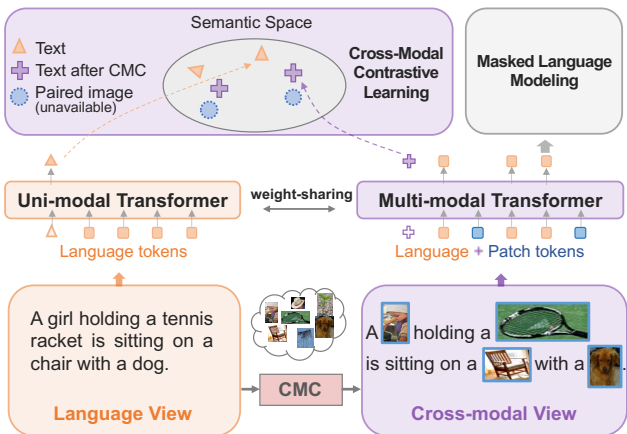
Semantic Space

Text

Text after CMC

Paired image (unavailable)

Cross-Modal Contrastive Learning

Masked Language Modeling

Uni-modal Transformer

weight-sharing

Multi-modal Transformer

Language tokens

Language + Patch tokens

A girl holding a tennis racket is sitting on a chair with a dog.

CMC

A holding a is sitting on a with a .

Language View

Cross-modal View